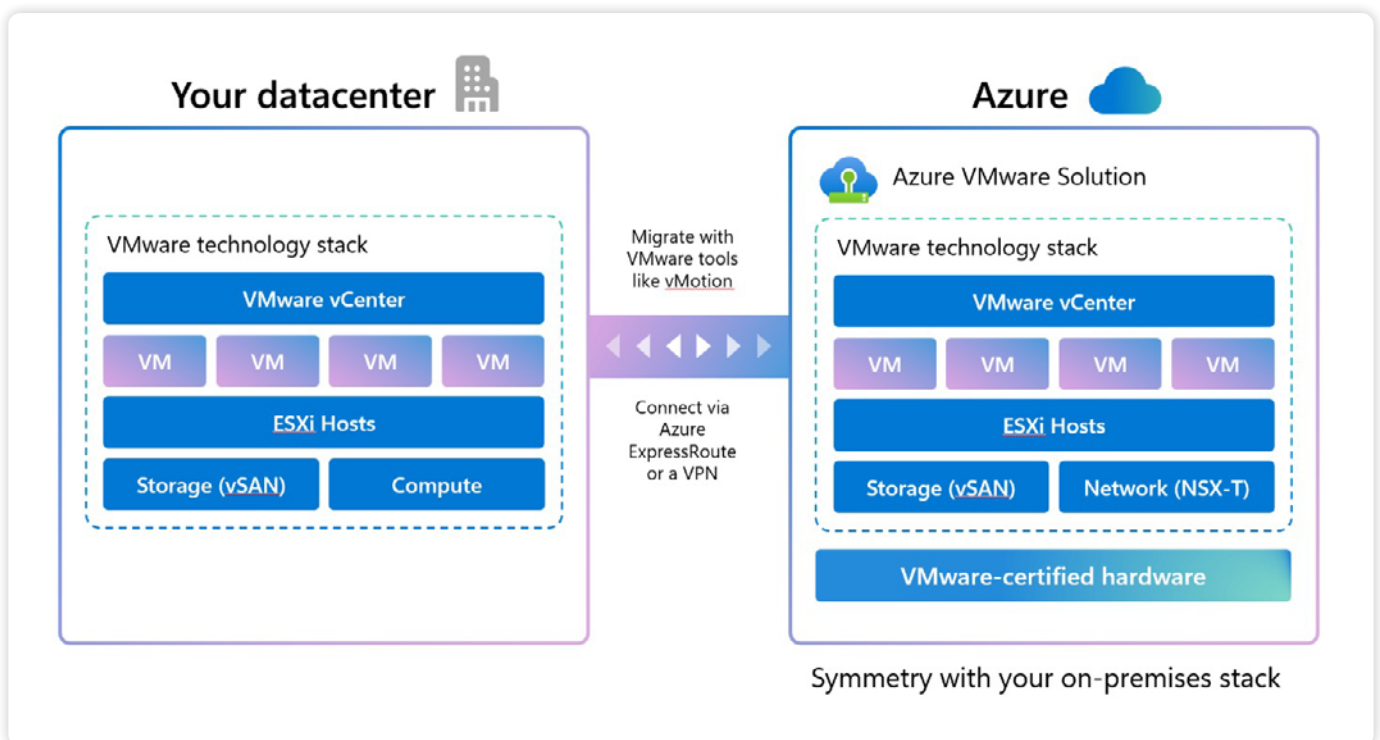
Your datacenter

VMware technology stack

VMware vCenter

VM VM VM VM

ESXi Hosts

Storage (vSAN) Compute

Migrate with VMware tools like vMotion

Connect via Azure ExpressRoute or a VPN

Azure

Azure VMware Solution

VMware technology stack

VMware vCenter

VM VM VM VM

ESXi Hosts

Storage (vSAN) Network (NSX-T)

VMware-certified hardware

Symmetry with your on-premises stack